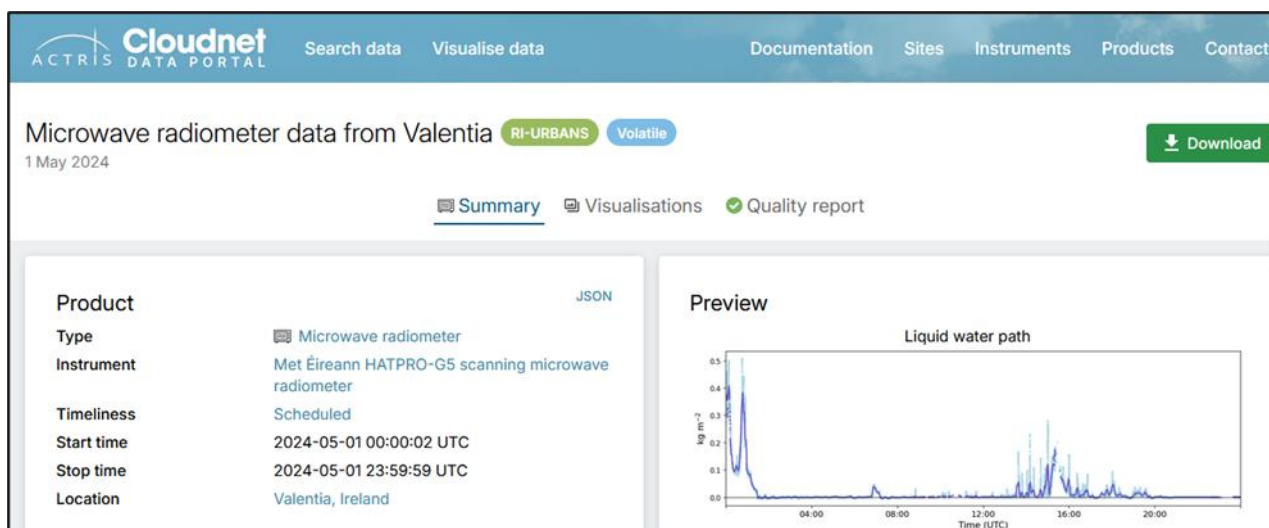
ACTRIS Cloudnet DATA PORTAL Search data Visualise data Documentation Sites Instruments Products Contact

Microwave radiometer data from Valentia RI-URBANS Volatile
1 May 2024

Download

Summary Visualisations Quality report

Product JSON

| | |
|---|---|
| Type | Microwave radiometer |
| Instrument | Met Éireann HATPRO-G5 scanning microwave radiometer |
| Timeliness | Scheduled |
| Start time | 2024-05-01 00:00:02 UTC |
| Stop time | 2024-05-01 23:59:59 UTC |
| Location | Valentia, Ireland |

Preview

Liquid water path

kg m$^{-2}$

0.5
0.4
0.3
0.2
0.1
0.0

04:00 08:00 12:00 16:00 20:00
Time (UTC)